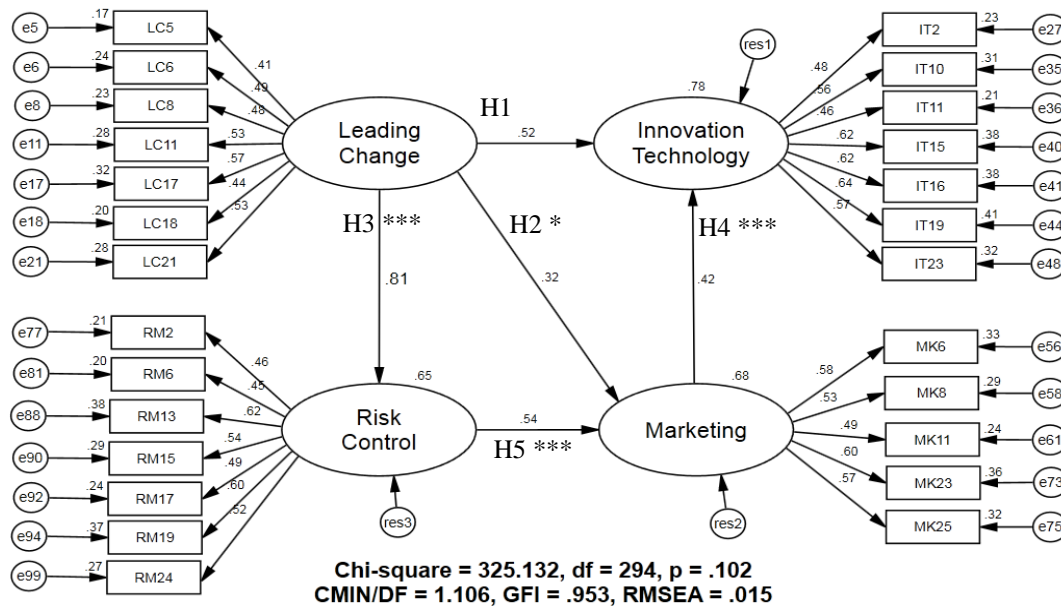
e5 .17 LC5 .41
e6 .24 LC6 .49
e8 .23 LC8 .48
e11 .28 LC11 .53
e17 .32 LC17 .57
e18 .20 LC18 .44
e21 .28 LC21 .53

Leading Change

H1 .52

res1 .78

Innovation Technology

.48 IT2 .23 e27
.56 IT10 .31 e35
.46 IT11 .21 e36
.62 IT15 .38 e40
.62 IT16 .38 e41
.64 IT19 .41 e44
.57 IT23 .32 e48

H3 *** .81

H2 * .32

H4 *** .42

e77 .21 RM2 .46
e81 .20 RM6 .45
e88 .38 RM13 .62
e90 .29 RM15 .54
e92 .24 RM17 .49
e94 .37 RM19 .60
e99 .27 RM24 .52

.65 Risk Control res3

.54 H5 ***

.68 Marketing res2

.58 MK6 .33 e56
.53 MK8 .29 e58
.49 MK11 .24 e61
.60 MK23 .36 e73
.57 MK25 .32 e75

Chi-square = 325.132, df = 294, p = .102
CMIN/DF = 1.106, GFI = .953, RMSEA = .015